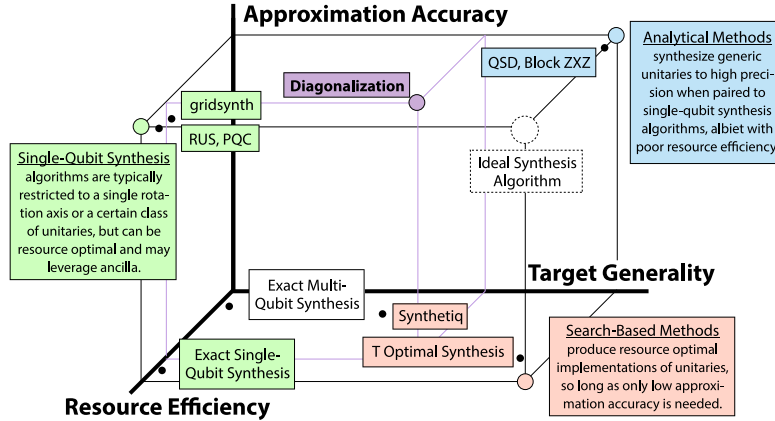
Approximation Accuracy

Analytical Methods synthesize generic unitaries to high precision when paired to single-qubit synthesis algorithms, albiet with poor resource efficiency.

QSD, Block ZXZ

Diagonalization

gridsynth

RUS, PQC

Single-Qubit Synthesis algorithms are typically restricted to a single rotation axis or a certain class of unitaries, but can be resource optimal and may leverage ancilla.

Ideal Synthesis Algorithm

Target Generality

Exact Multi-Qubit Synthesis

Synthetiq

Search-Based Methods produce resource optimal implementations of unitaries, so long as only low approximation accuracy is needed.

T Optimal Synthesis

Exact Single-Qubit Synthesis

Resource Efficiency